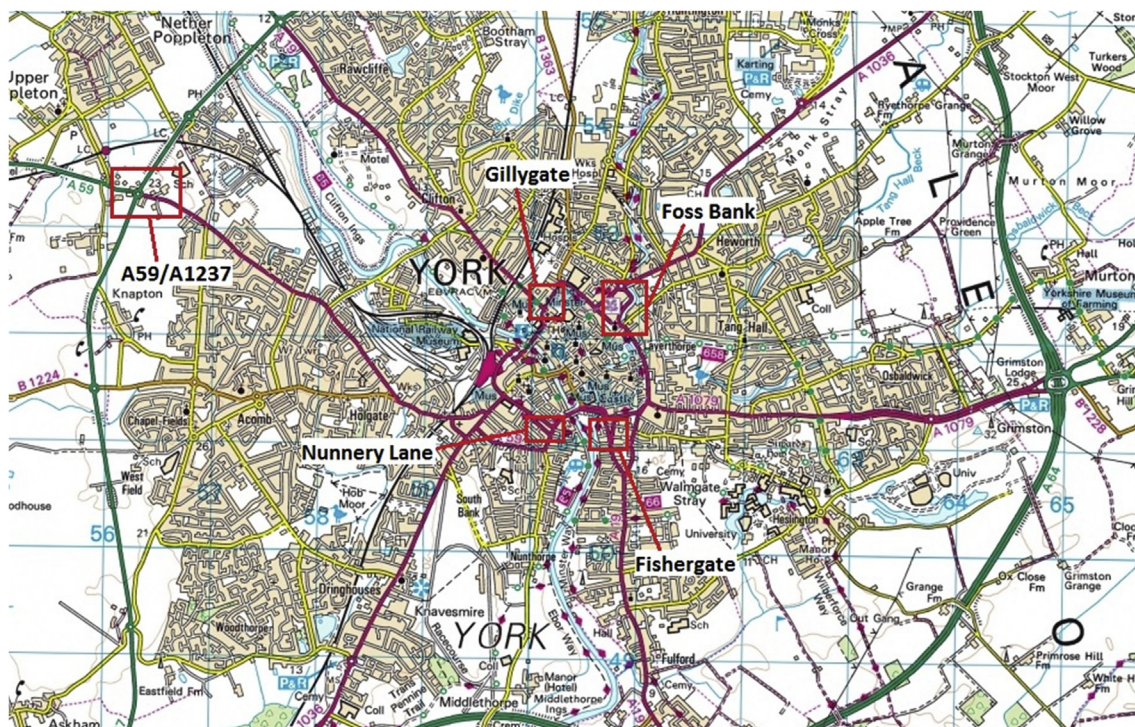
Nether Poppleton
Upper Poppleton
Bootham Stray
Rawcliffe
B 1363
Monks Cross
Karting
P&R
Cemy
A 1036
Stockton West Moor
Turkers Wood
Willow Grove
Rythorpe Grange
Monk Stray
Murton Grange
Murton Moor
Gillygate
Foss Bank
Tang Hall Beck
Apple Tree Fm
Providence Green
Motel
Clifton
Clifton Ings
Wks
Hospl
Heworth
A 59
Sch
A59/A1237
YORK
EBVRACVM
Minster
Mus
National Railway Museum
Tang Hall
Coll
Murton
Yorkshire Museum of Farming
Hall
Knapton
PH
Layerthorpe
Osbaldwick
Grimston Lodge
B 1224
Wks
Holgate
Castle
A 1079
P&R
Chapel Fields
Acomb
Nunnery Lane
Grimston
B 1228
Cemy
West Field
Hob Moor
South Bank
Walmgate Stray
Heslington
Univ
University
Fishergate
Sch
56
58
63
64
65
Nunthorpe
Manor
Ox Close Fm
Grange Fm
Grimston Grange
Dringhouses
Knavesmire
Racecourse
YORK
Ebor Way
Hall
Fulford
Out Gang
Woodthorpe
Sch
Primrose Hill
White Ho
Eastfield Fm
P&R
Cemy
Coll
Trans Pennine Trail
Manor (Hotel)
Middlethorpe Ings
Middlethorpe
Crem
Cemy
Askham
A 1036
A 19
V
A
L
E
O
F